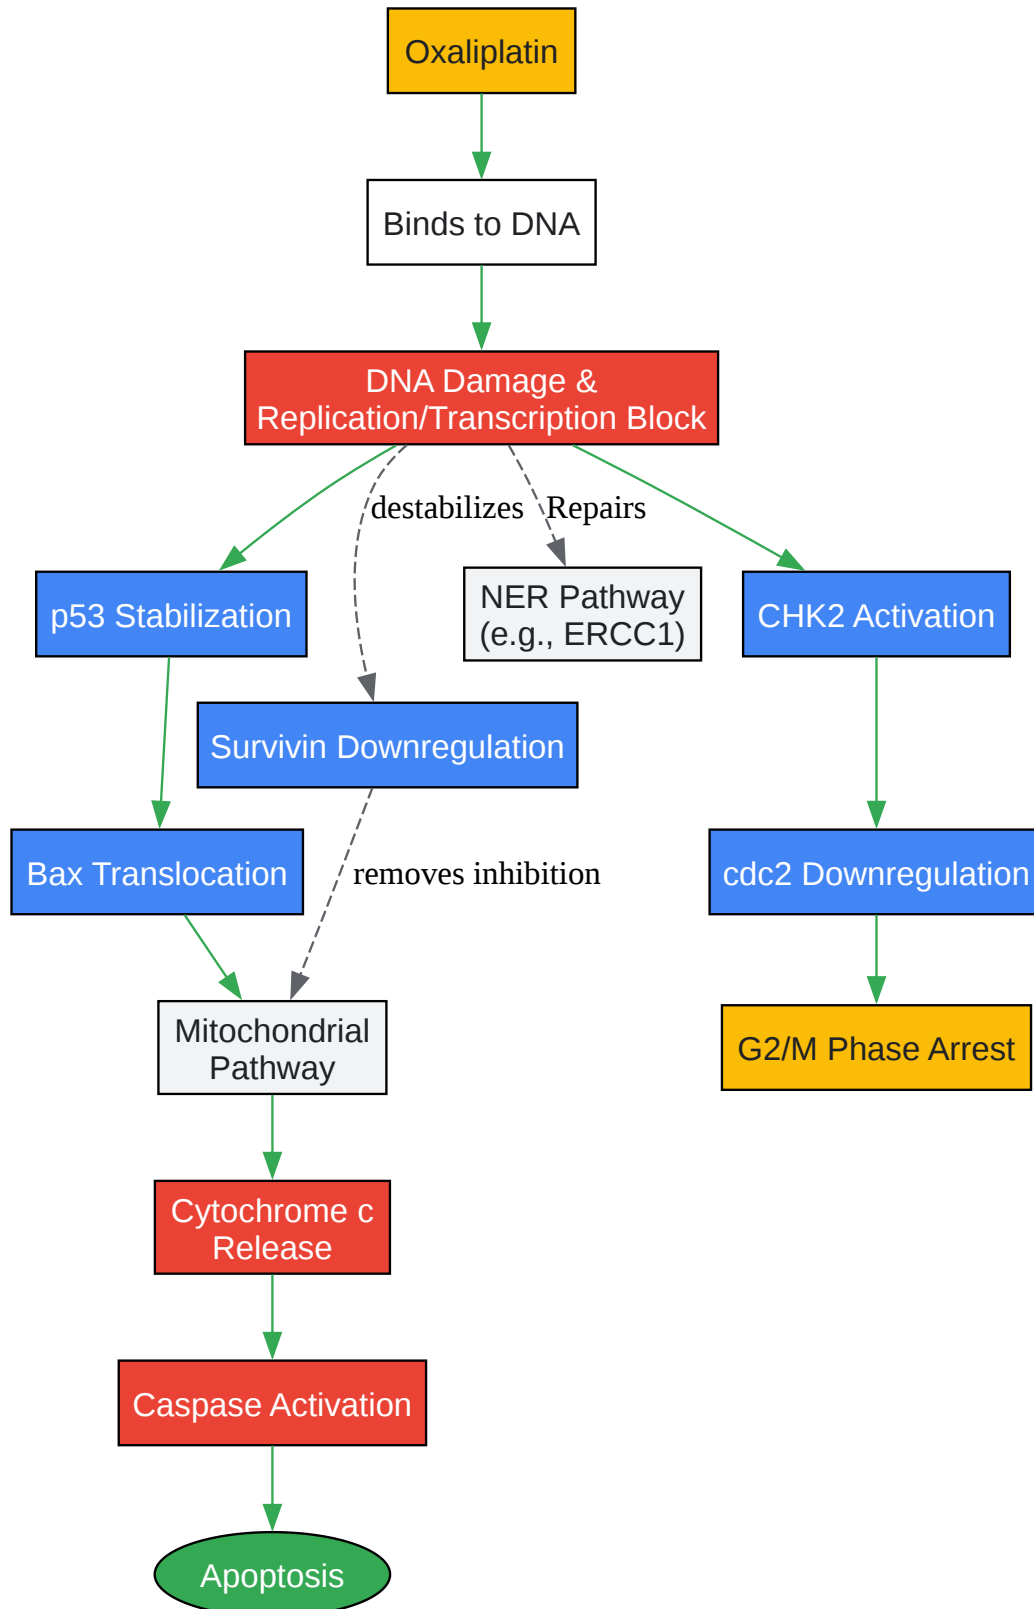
Oxaliplatin

Binds to DNA

DNA Damage & Replication/Transcription Block

destabilizes

Repairs

p53 Stabilization

NER Pathway (e.g., ERCC1)

CHK2 Activation

Survivin Downregulation

Bax Translocation

removes inhibition

cdc2 Downregulation

Mitochondrial Pathway

G2/M Phase Arrest

Cytochrome c Release

Caspase Activation

Apoptosis